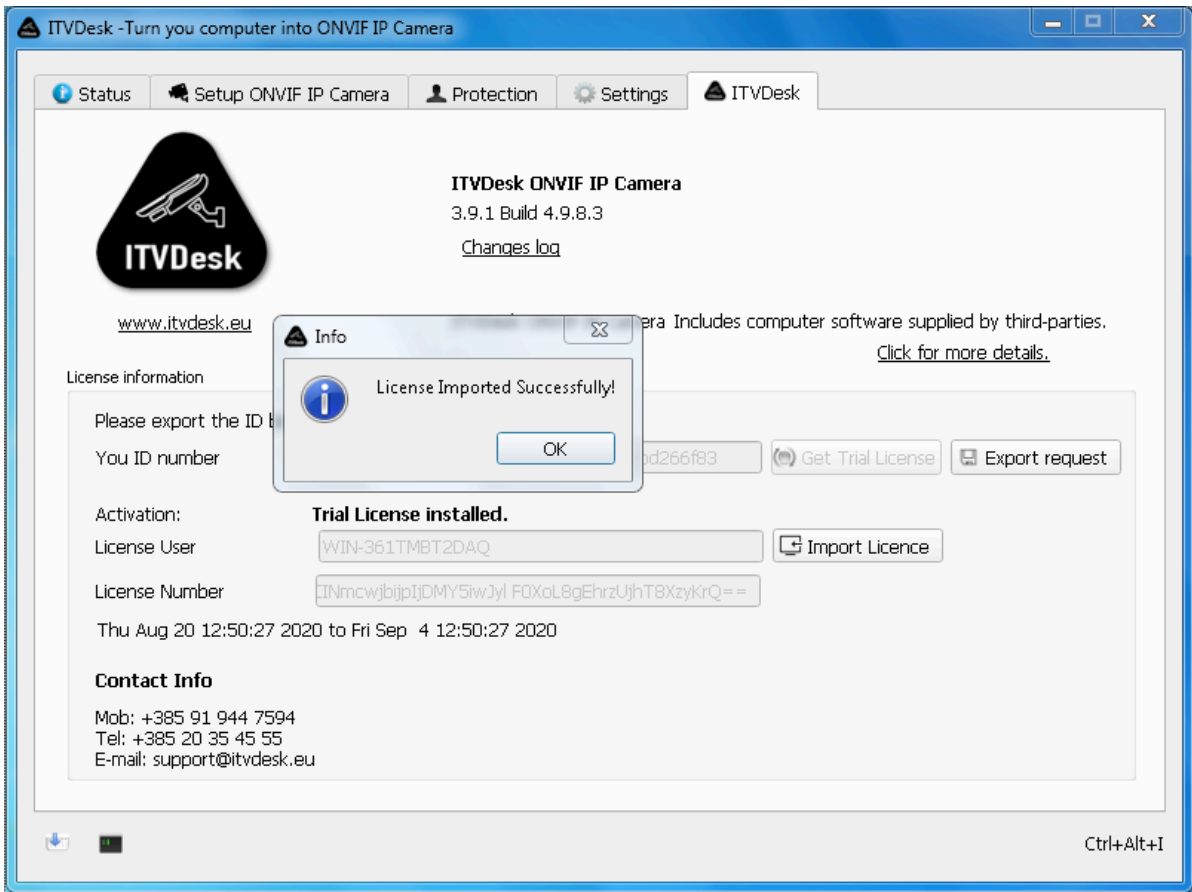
ITVDesk -Turn you computer into ONVIF IP Camera

Status | Setup ONVIF IP Camera | Protection | Settings | ITVDesk

ITVDesk

ITVDesk ONVIF IP Camera
3.9.1 Build 4.9.8.3
Changes log

www.itvdesk.eu

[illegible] era Includes computer software supplied by third-parties.
Click for more details.

Info

License Imported Successfully!

OK

License information

Please export the ID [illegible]

You ID number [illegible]d266f83 Get Trial License Export request

Activation: Trial License installed.

License User WIN-361TMBT2DAQ Import Licence

License Number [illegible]INmcwjbijpIjDMY5iwJyl F0XoL8gEhrzUjhT8XzyKrQ==

Thu Aug 20 12:50:27 2020 to Fri Sep 4 12:50:27 2020

Contact Info

Mob: +385 91 944 7594
Tel: +385 20 35 45 55
E-mail: support@itvdesk.eu

Ctrl+Alt+I